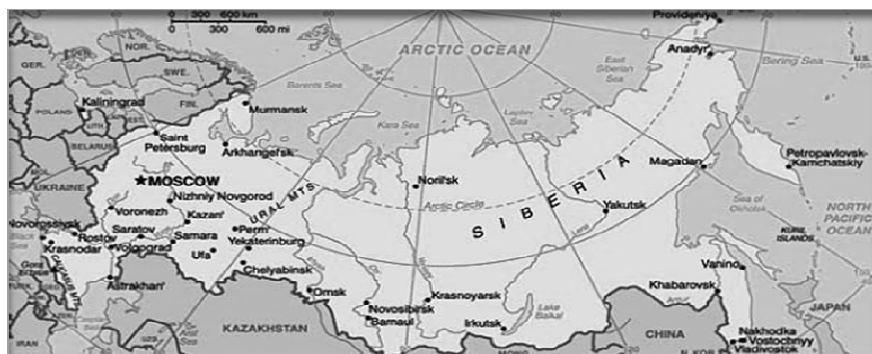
0 300 600 km
0 300 600 mi

ARCTIC OCEAN
Provideniya
Anadyr
Bering Sea
East Siberian Sea
Barents Sea
Kara Sea
Laptev Sea
NOR.
SWE.
FIN.
GER.
POLAND
Kaliningrad
BELARUS
UKRAINE
Murmansk
Saint Petersburg
Arkhangel'sk
★MOSCOW
Nizhniy Novgorod
Voronezh
Kazan'
Saratov
Samara
Perm
Volgograd
Ufa
Yekaterinburg
Rostov
Novorossiysk
Krasnodar
Astrakhan'
Chelyabinsk
URAL MTS.
CAUCASUS MTS.
Noril'sk
Arctic Circle
S I B E R I A
Yakutsk
Magadan
Petropavlovsk-Kamchatskiy
Sea of Okhotsk
KURIL ISLANDS
NORTH PACIFIC OCEAN
Omsk
Novosibirsk
Barnaul
Krasnoyarsk
Irkutsk
Lake Baikal
Khabarovsk
Vanino
Amur
KAZAKHSTAN
CHINA
JAPAN
Nakhodka
Vostochnyy
Vladivostok
U.S.